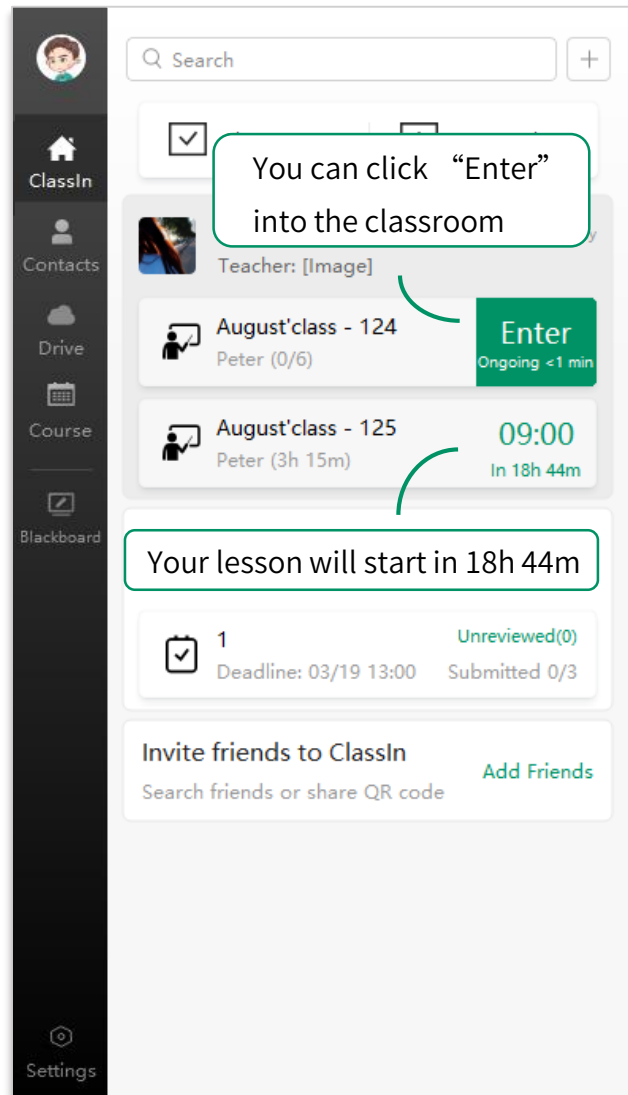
ClassIn

Contacts

Drive

Course

Blackboard

Settings

Search

+

You can click "Enter" into the classroom

Teacher: [Image]

August'class - 124
Peter (0/6)

Enter
Ongoing <1 min

August'class - 125
Peter (3h 15m)

09:00
In 18h 44m

Your lesson will start in 18h 44m

1
Deadline: 03/19 13:00

Unreviewed(0)
Submitted 0/3

Invite friends to ClassIn
Search friends or share QR code

Add Friends